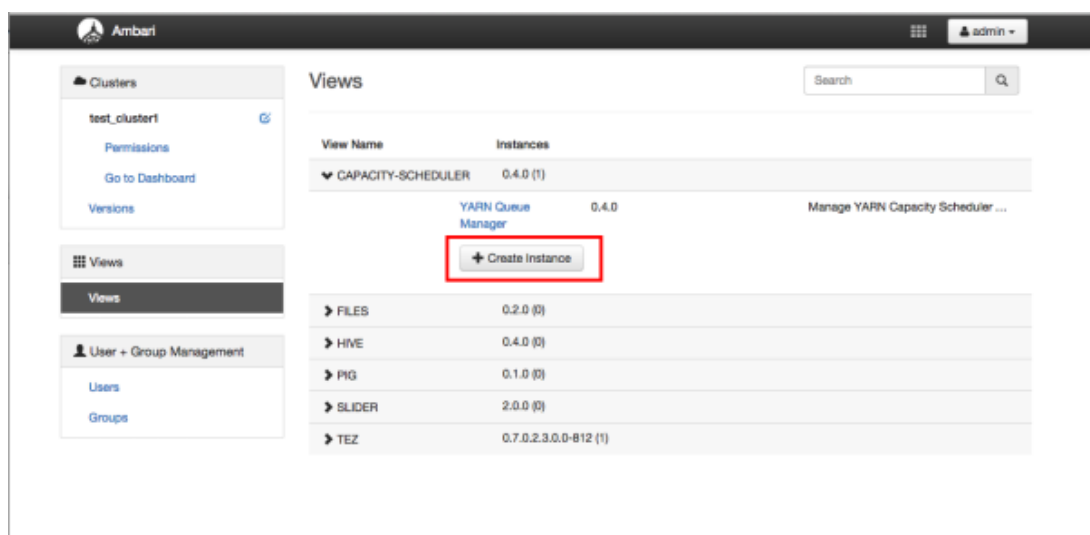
Ambari

admin

Clusters

test_cluster1

Permissions

Go to Dashboard

Versions

Views

Views

User + Group Management

Users

Groups

Views

Search

| View Name | Instances | | |
|---|---|---|---|
| CAPACITY-SCHEDULER | 0.4.0 (1) | | |
| | YARN Queue Manager | 0.4.0 | Manage YARN Capacity Scheduler ... |
| | + Create Instance | | |
| FILES | 0.2.0 (0) | | |
| HIVE | 0.4.0 (0) | | |
| PIG | 0.1.0 (0) | | |
| SLIDER | 2.0.0 (0) | | |
| TEZ | 0.7.0.2.3.0.0-812 (1) | | |